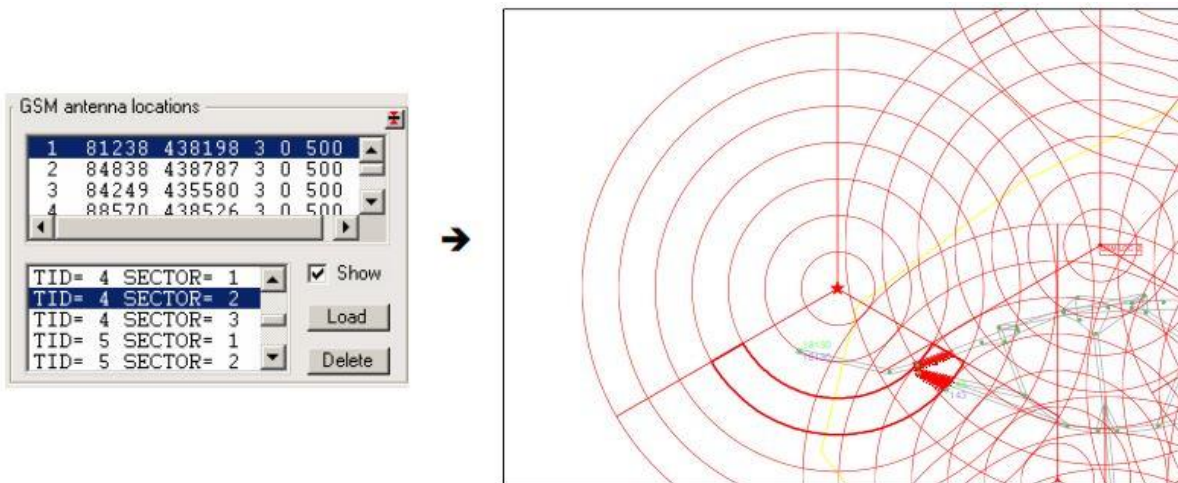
GSM antenna locations

1 81238 438198 3 0 500
2 84838 438787 3 0 500
3 84249 435580 3 0 500
4 88570 438526 3 0 500

TID= 4 SECTOR= 1
TID= 4 SECTOR= 2
TID= 4 SECTOR= 3
TID= 5 SECTOR= 1
TID= 5 SECTOR= 2

Show

Load

Delete

➔

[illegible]
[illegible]
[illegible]